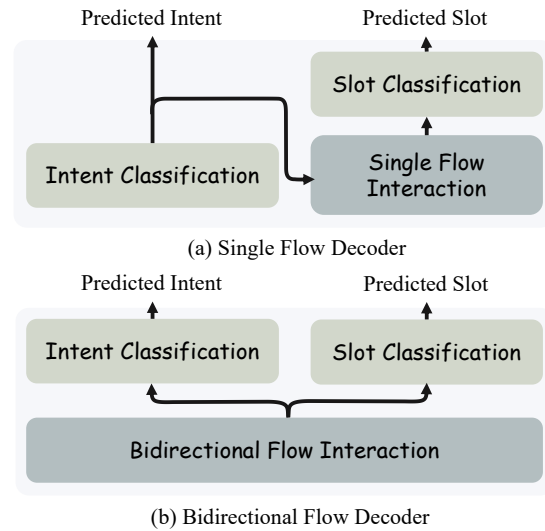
Predicted Intent

Predicted Slot

Slot Classification

Intent Classification

Single Flow Interaction

(a) Single Flow Decoder

Predicted Intent

Predicted Slot

Intent Classification

Slot Classification

Bidirectional Flow Interaction

(b) Bidirectional Flow Decoder